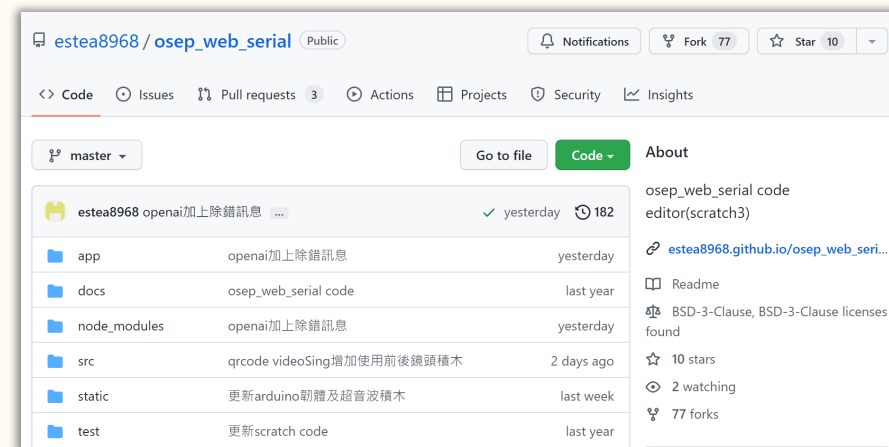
estea8968 / osep_web_serial Public

Notifications Fork 77 Star 10

Code Issues Pull requests 3 Actions Projects Security Insights

master

Go to file Code

estea8968 openai加上除錯訊息 ... yesterday 182

| | | |
|---|---|---|
| app | openai加上除錯訊息 | yesterday |
| docs | osep_web_serial code | last year |
| node_modules | openai加上除錯訊息 | yesterday |
| src | qrcode videoSing增加使用前後鏡頭積木 | 2 days ago |
| static | 更新arduino韌體及超音波積木 | last week |
| test | 更新scratch code | last year |

About

osep_web_serial code editor(scratch3)

estea8968.github.io/osep_web_seri...

Readme

BSD-3-Clause, BSD-3-Clause licenses found

10 stars

2 watching

77 forks